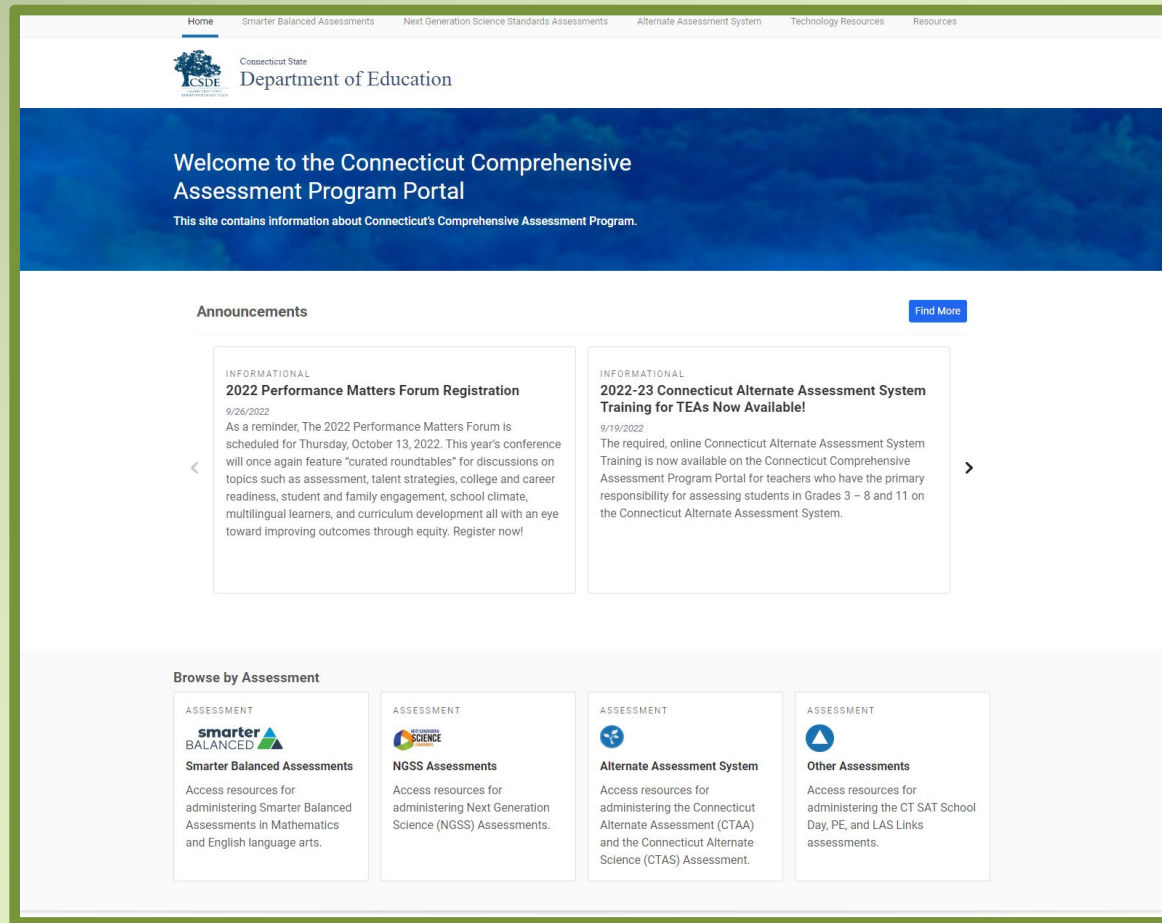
Home Smarter Balanced Assessments Next Generation Science Standards Assessments Alternate Assessment System Technology Resources Resources

CSDE Connecticut State Department of Education

Welcome to the Connecticut Comprehensive Assessment Program Portal

This site contains information about Connecticut's Comprehensive Assessment Program.

Announcements

Find More

INFORMATIONAL
2022 Performance Matters Forum Registration
9/26/2022
As a reminder, The 2022 Performance Matters Forum is scheduled for Thursday, October 13, 2022. This year's conference will once again feature "curated roundtables" for discussions on topics such as assessment, talent strategies, college and career readiness, student and family engagement, school climate, multilingual learners, and curriculum development all with an eye toward improving outcomes through equity. Register now!

INFORMATIONAL
2022-23 Connecticut Alternate Assessment System Training for TEAs Now Available!
9/19/2022
The required, online Connecticut Alternate Assessment System Training is now available on the Connecticut Comprehensive Assessment Program Portal for teachers who have the primary responsibility for assessing students in Grades 3 – 8 and 11 on the Connecticut Alternate Assessment System.

Browse by Assessment

ASSESSMENT
smarter BALANCED
Smarter Balanced Assessments
Access resources for administering Smarter Balanced Assessments in Mathematics and English language arts.

ASSESSMENT
SCIENCE
NGSS Assessments
Access resources for administering Next Generation Science (NGSS) Assessments.

ASSESSMENT
Alternate Assessment System
Access resources for administering the Connecticut Alternate Assessment (CTAA) and the Connecticut Alternate Science (CTAS) Assessment.

ASSESSMENT
Other Assessments
Access resources for administering the CT SAT School Day, PE, and LAS Links assessments.